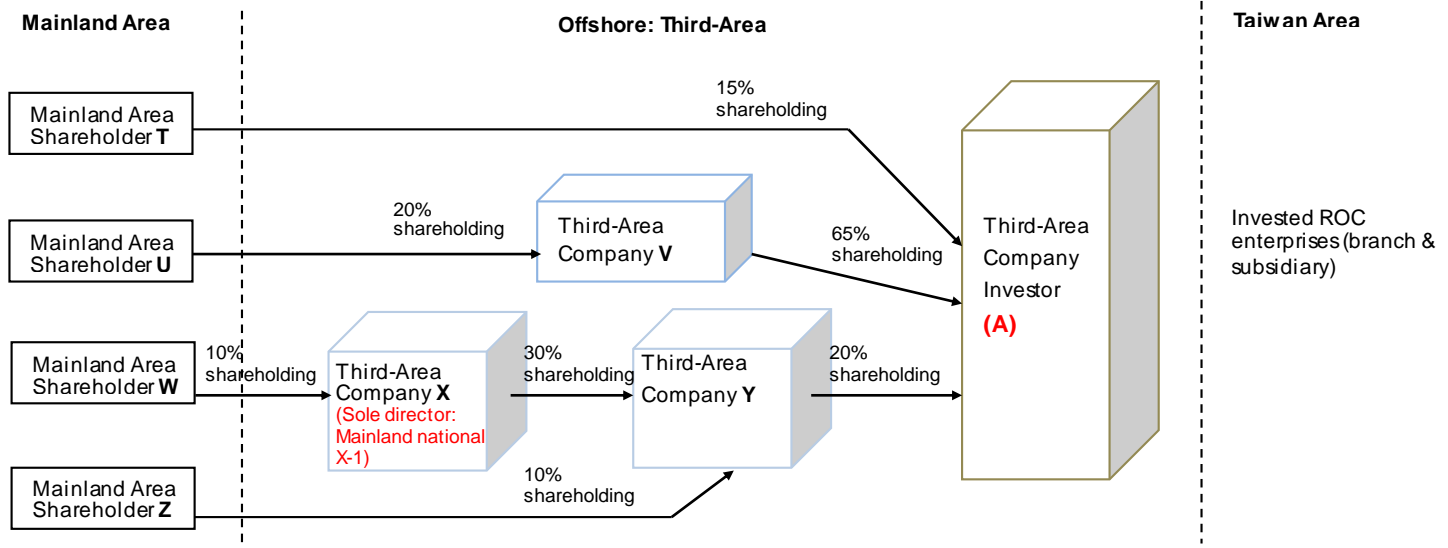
Mainland Area

Offshore: Third-Area

Taiwan Area

Mainland Area Shareholder **T**

15% shareholding

Mainland Area Shareholder **U**

20% shareholding

Third-Area Company **V**

65% shareholding

Third-Area Company Investor (A)

Invested ROC enterprises (branch & subsidiary)

Mainland Area Shareholder **W**

10% shareholding

Third-Area Company **X** (Sole director: Mainland national X-1)

30% shareholding

Third-Area Company **Y**

20% shareholding

Mainland Area Shareholder **Z**

10% shareholding